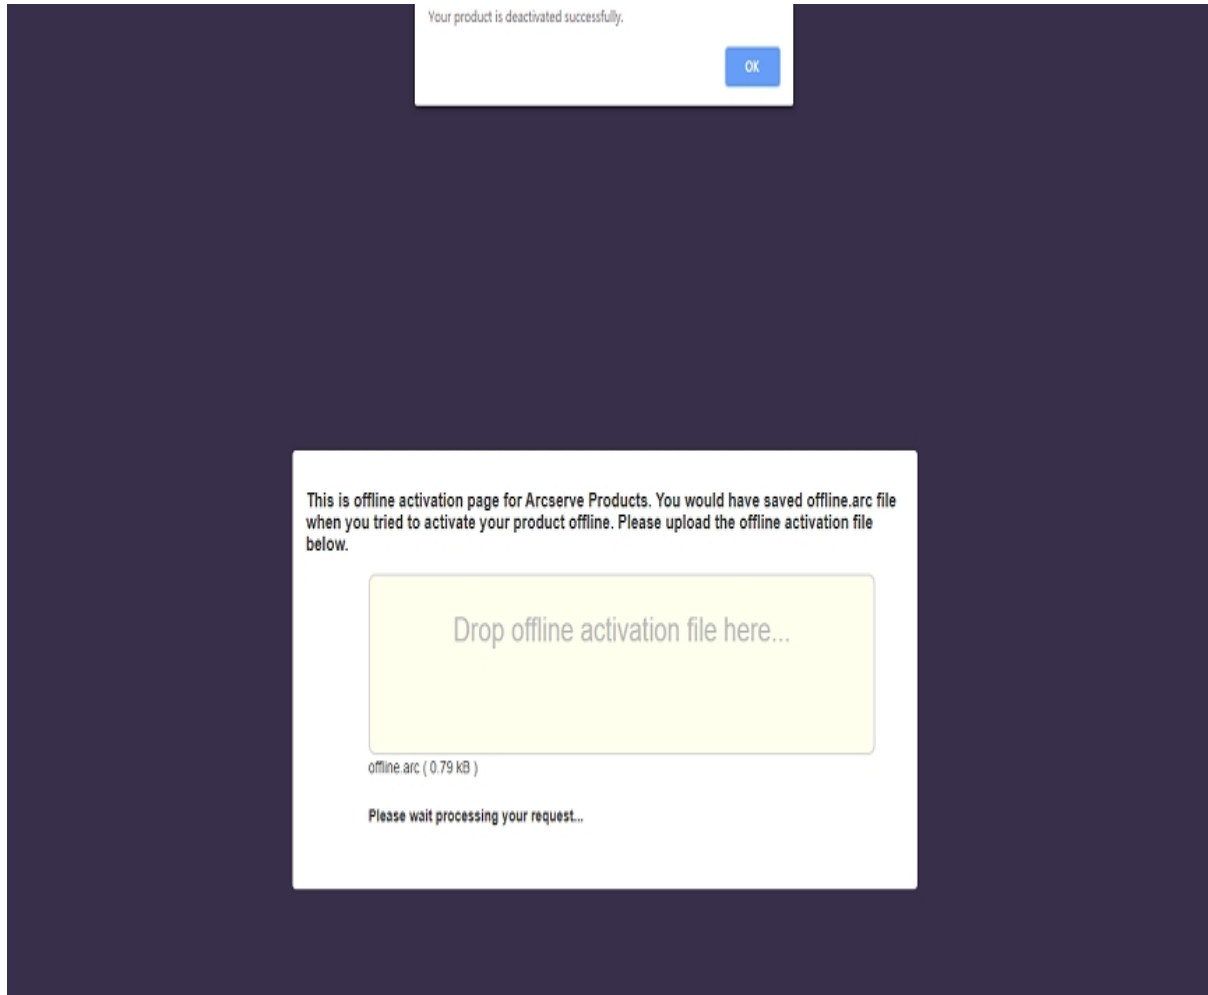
Your product is deactivated successfully.

OK

This is offline activation page for Arcserve Products. You would have saved offline.arc file when you tried to activate your product offline. Please upload the offline activation file below.

Drop offline activation file here...

offline.arc ( 0.79 kB )

Please wait processing your request...